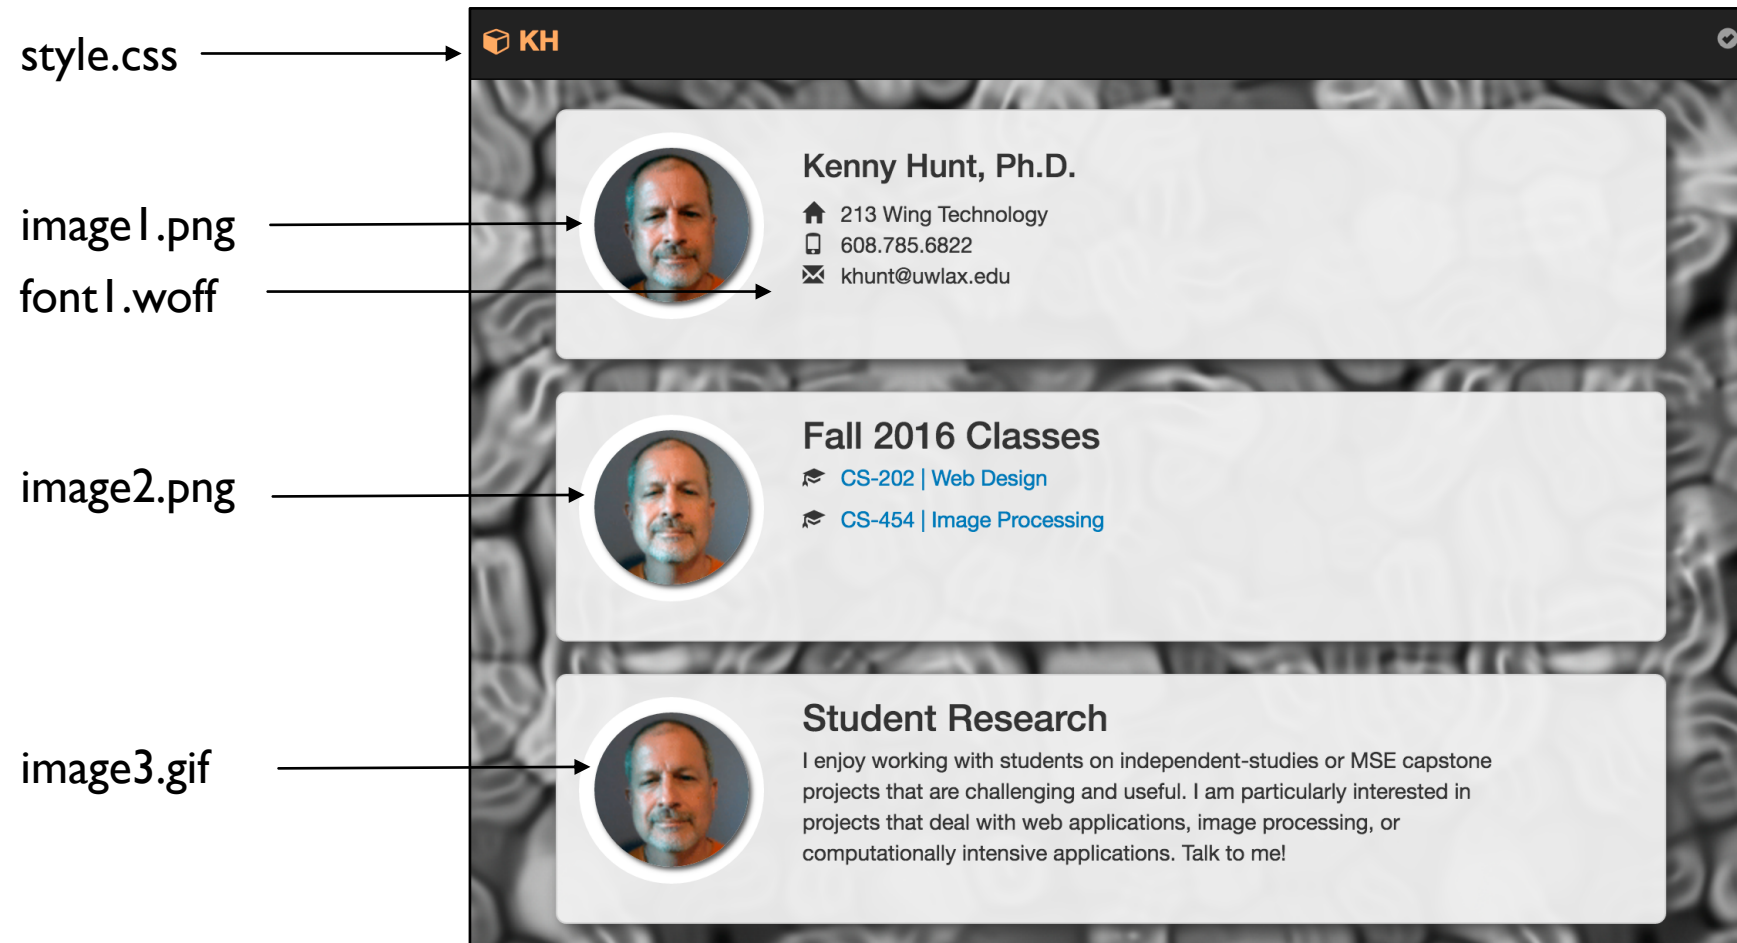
style.css

image1.png

font1.woff

image2.png

image3.gif

KH

Kenny Hunt, Ph.D.

213 Wing Technology

608.785.6822

khunt@uwlax.edu

Fall 2016 Classes

CS-202 | Web Design

CS-454 | Image Processing

Student Research

I enjoy working with students on independent-studies or MSE capstone projects that are challenging and useful. I am particularly interested in projects that deal with web applications, image processing, or computationally intensive applications. Talk to me!